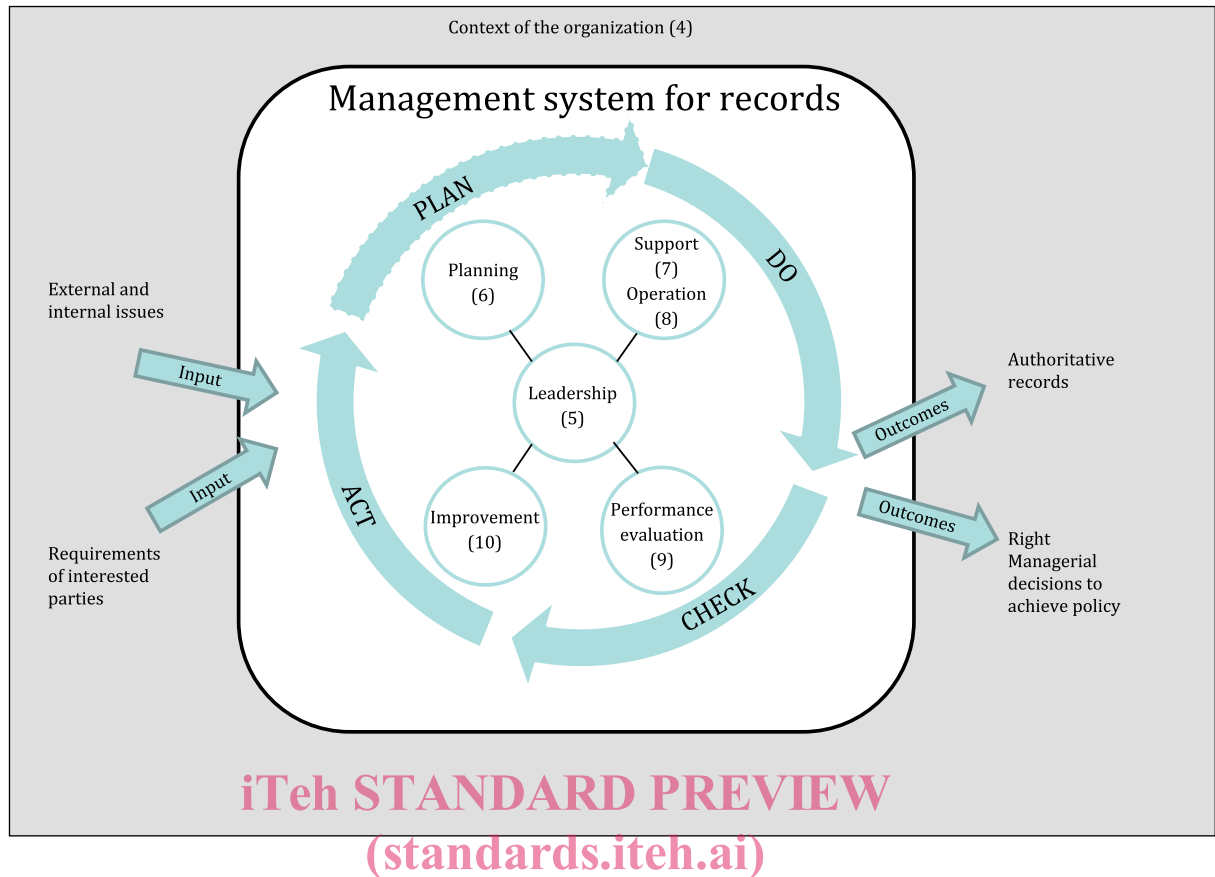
Context of the organization (4)

Management system for records

PLAN

DO

CHECK

ACT

Planning (6)

Support (7) Operation (8)

Leadership (5)

Improvement (10)

Performance evaluation (9)

External and internal issues

Input

Input

Requirements of interested parties

Authoritative records

Outcomes

Outcomes

Right Managerial decisions to achieve policy

iTeh STANDARD PREVIEW
(standards.iteh.ai)